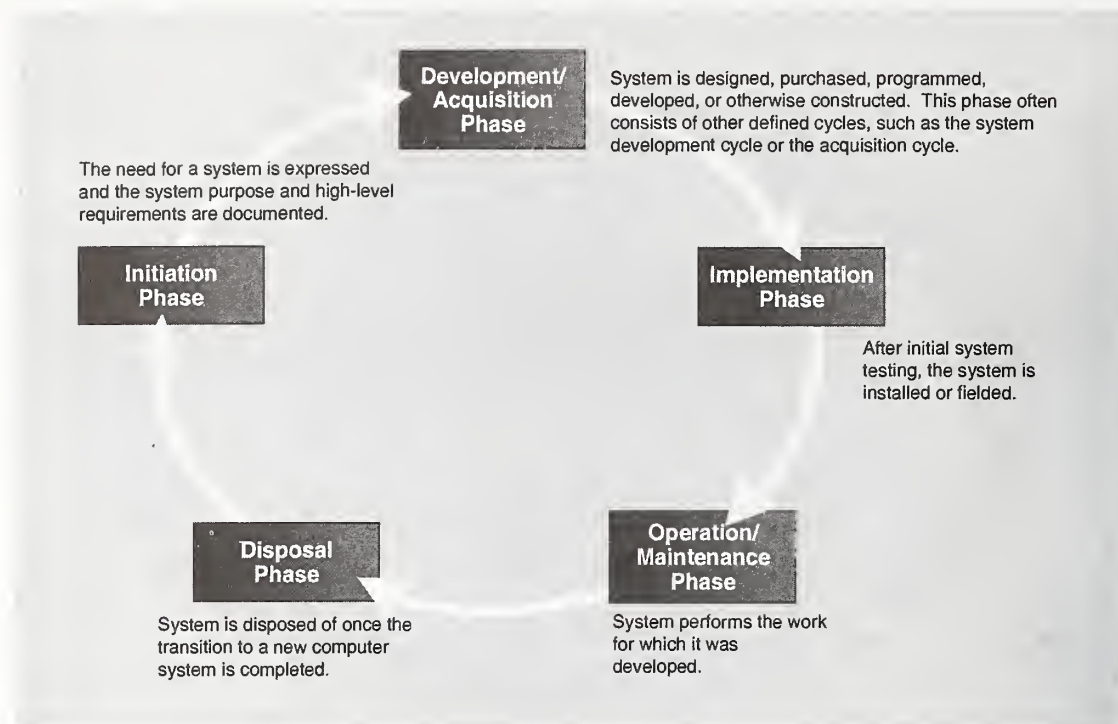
Development/ Acquisition Phase

System is designed, purchased, programmed, developed, or otherwise constructed. This phase often consists of other defined cycles, such as the system development cycle or the acquisition cycle.

The need for a system is expressed and the system purpose and high-level requirements are documented.

Initiation Phase

Implementation Phase

After initial system testing, the system is installed or fielded.

Disposal Phase

System is disposed of once the transition to a new computer system is completed.

Operation/ Maintenance Phase

System performs the work for which it was developed.